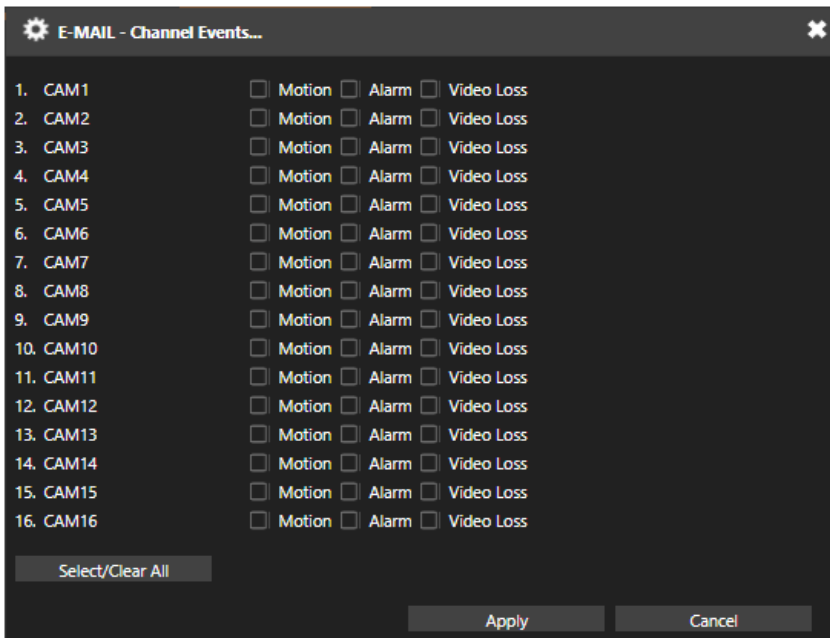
E-MAIL - Channel Events...

1. CAM1 Motion Alarm Video Loss
2. CAM2 Motion Alarm Video Loss
3. CAM3 Motion Alarm Video Loss
4. CAM4 Motion Alarm Video Loss
5. CAM5 Motion Alarm Video Loss
6. CAM6 Motion Alarm Video Loss
7. CAM7 Motion Alarm Video Loss
8. CAM8 Motion Alarm Video Loss
9. CAM9 Motion Alarm Video Loss
10. CAM10 Motion Alarm Video Loss
11. CAM11 Motion Alarm Video Loss
12. CAM12 Motion Alarm Video Loss
13. CAM13 Motion Alarm Video Loss
14. CAM14 Motion Alarm Video Loss
15. CAM15 Motion Alarm Video Loss
16. CAM16 Motion Alarm Video Loss

Select/Clear All

Apply Cancel